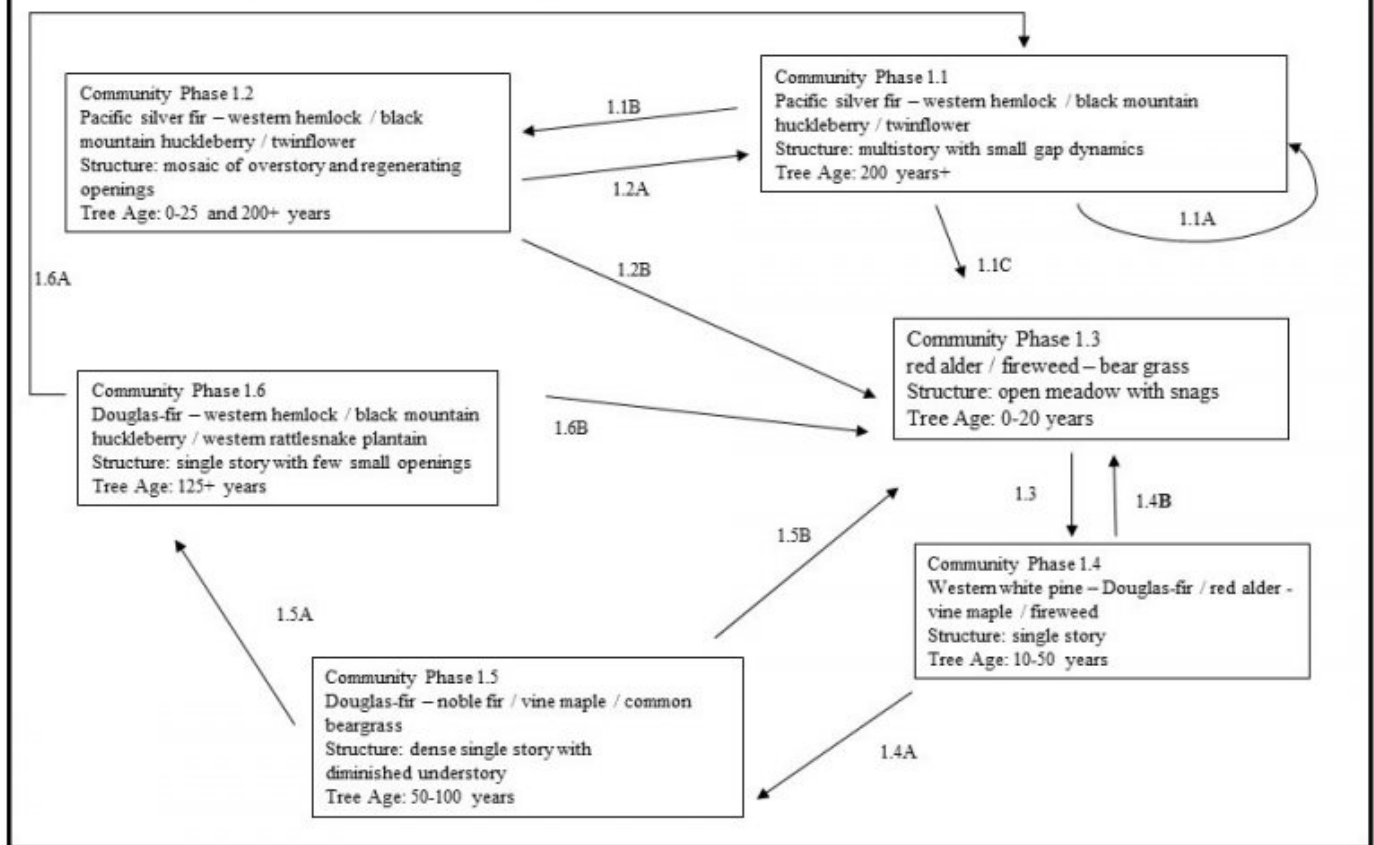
Community Phase 1.2
Pacific silver fir – western hemlock / black mountain huckleberry / twinflower
Structure: mosaic of overstory and regenerating openings
Tree Age: 0-25 and 200+ years

1.1B

1.2A

Community Phase 1.1
Pacific silver fir – western hemlock / black mountain huckleberry / twinflower
Structure: multistory with small gap dynamics
Tree Age: 200 years+

1.1A

1.1C

1.2B

1.6A

Community Phase 1.3
red alder / fireweed – bear grass
Structure: open meadow with snags
Tree Age: 0-20 years

Community Phase 1.6
Douglas-fir – western hemlock / black mountain huckleberry / western rattlesnake plantain
Structure: single story with few small openings
Tree Age: 125+ years

1.6B

1.3

1.4B

1.5B

Community Phase 1.4
Western white pine – Douglas-fir / red alder - vine maple / fireweed
Structure: single story
Tree Age: 10-50 years

1.5A

Community Phase 1.5
Douglas-fir – noble fir / vine maple / common beargrass
Structure: dense single story with diminished understory
Tree Age: 50-100 years

1.4A